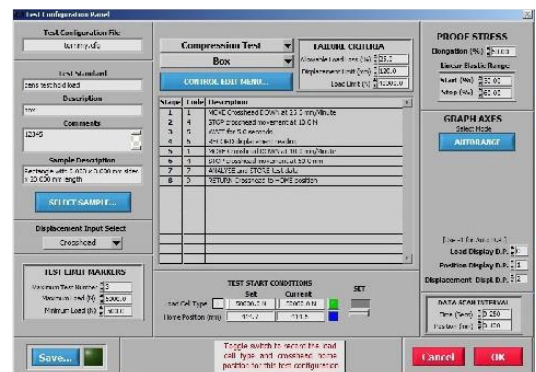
Test Configuration Panel

Test Configuration File
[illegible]

Test Standard
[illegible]

Description
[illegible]

Comments
12345

Sample Description
Rectangle with 2.000 x 0.000 mm sides x 10.000 mm length

SELECT SAMPLE...

Displacement Input Select
Crosshead

TEST LIMIT MARKERS
Maximum Test Number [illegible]
Maximum Load (N) 5000.0
Minimum Load (N) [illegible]

Compression Test
Box
CONTROL EDIT MENU...

FAILURE CRITERIA
Allowable Load Loss (%) 25.0
Displacement Limit (mm) 120.0
Load Limit (N) 5000.0

| Stage | Code | Description |
|---|---|---|
| 1 | 1 | MOVE Crosshead DOWN at 25.0 mm/Minute |
| 2 | 4 | STOP crosshead movement at 10.0 N |
| 3 | 6 | WAIT for 5.0 seconds |
| 4 | 8 | RECORD displacement reading |
| 5 | 1 | MOVE Crosshead DOWN at 10.0 mm/Minute |
| 6 | 4 | STOP crosshead movement at 50.0 mm |
| 7 | 7 | ANALYSE and STORE test data |
| 8 | 3 | RETURN Crosshead to HOME position |

TEST START CONDITIONS
Set Current SET
Load Cell Type 5000.0 N 5000.0 N
Home Position (mm) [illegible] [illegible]

Toggle switch to record the load cell type and crosshead home position for this test configuration

PROOF STRESS
Elongation (%) 0.100
Linear Elastic Range
Start (%) 10.00
Stop (%) 60.00

GRAPH AXES
Select Mode
AUTORANGE

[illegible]
Load Display D.P. 0
Position Display D.P. 2
Displacement Displ. D.P. 2

DATA SCAN INTERVAL
Time (Secs) 0.250
Position (mm) 0.100

Save...
Cancel
OK